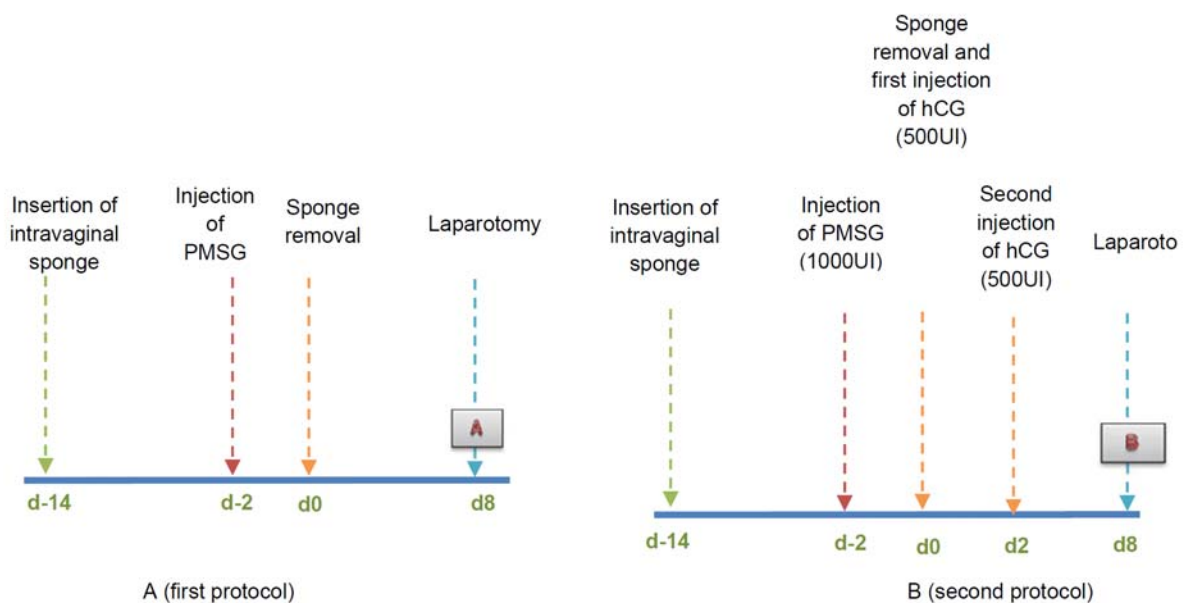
Insertion of intravaginal sponge

Injection of PMSG

Sponge removal

Laparotomy

A

d-14

d-2

d0

d8

A (first protocol)

Sponge removal and first injection of hCG (500UI)

Insertion of intravaginal sponge

Injection of PMSG (1000UI)

Second injection of hCG (500UI)

Laparoto

B

d-14

d-2

d0

d2

d8

B (second protocol)